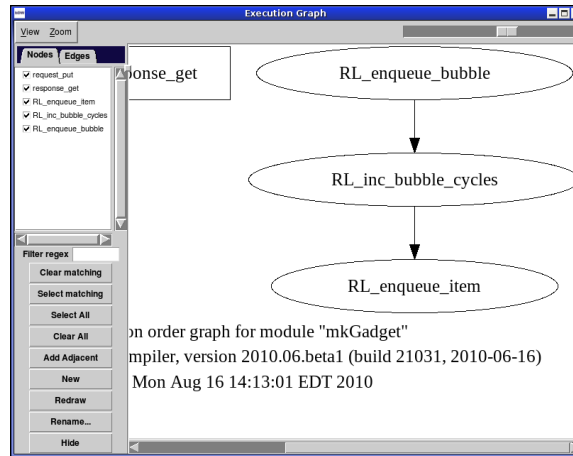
Execution Graph

View Zoom

Nodes Edges

request_put
response_get
RL_enqueue_item
RL_inc_bubble_cycles
RL_enqueue_bubble

Filter regex
Clear matching
Select matching
Select All
Clear All
Add Adjacent
New
Redraw
Rename...
Hide

ponse_get

RL_enqueue_bubble

RL_inc_bubble_cycles

RL_enqueue_item

on order graph for module "mkGadget"
mpiler, version 2010.06.beta1 (build 21031, 2010-06-16)
Mon Aug 16 14:13:01 EDT 2010